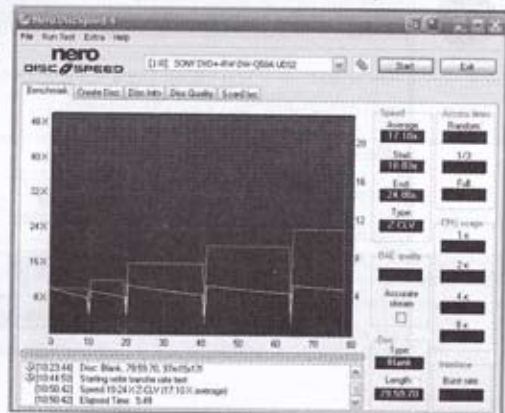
Nero DiscSpeed 4

File Run Test Extra Help

nero DISC SPEED

[1:0] SONY DVD+-RW DW-Q58A UDS2

Start

Exit

Benchmark Create Disc Disc Info Disc Quality ScanDisc

48 X

40 X

32 X

24 X

16 X

8 X

0 10 20 30 40 50 60 70 80

20

16

12

8

4

Speed

Average 17.10x

Start 10.03x

End 24.06x

Type Z-CLV

Access time

Random

1/3

Full

CPU usage

1 x

2 x

4 x

8 x

DAE quality

Accurate stream

Disc

Type Blank

Length 79:59.70

Interface

Burst rate

[10:23:44] Disc: Blank, 79:59.70, 97m15s17f

[10:44:50] Starting write transfer rate test

[10:50:42] Speed: 10-24 x Z-CLV (17.10 X average)

[10:50:42] Elapsed Time: 5:49